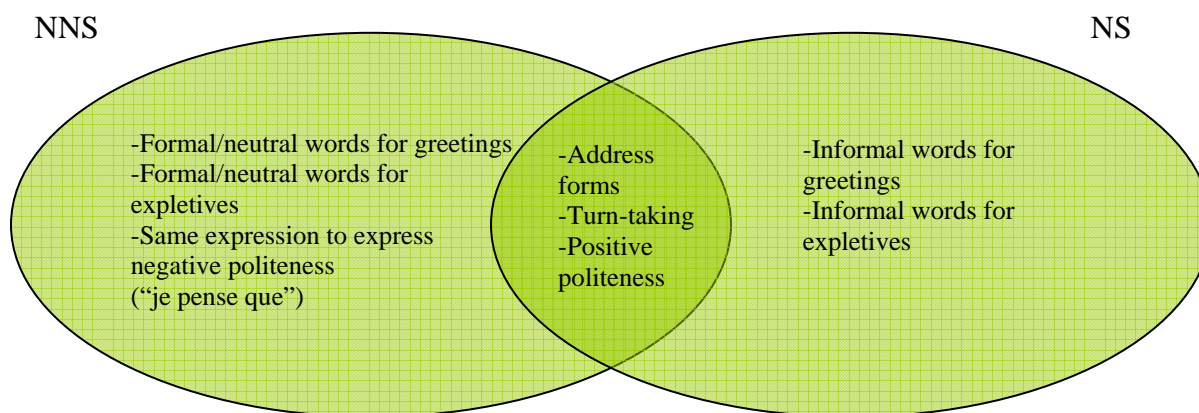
NNS

NS

-Formal/neutral words for greetings
-Formal/neutral words for expletives
-Same expression to express negative politeness ("je pense que")

-Address forms
-Turn-taking
-Positive politeness

-Informal words for greetings
-Informal words for expletives